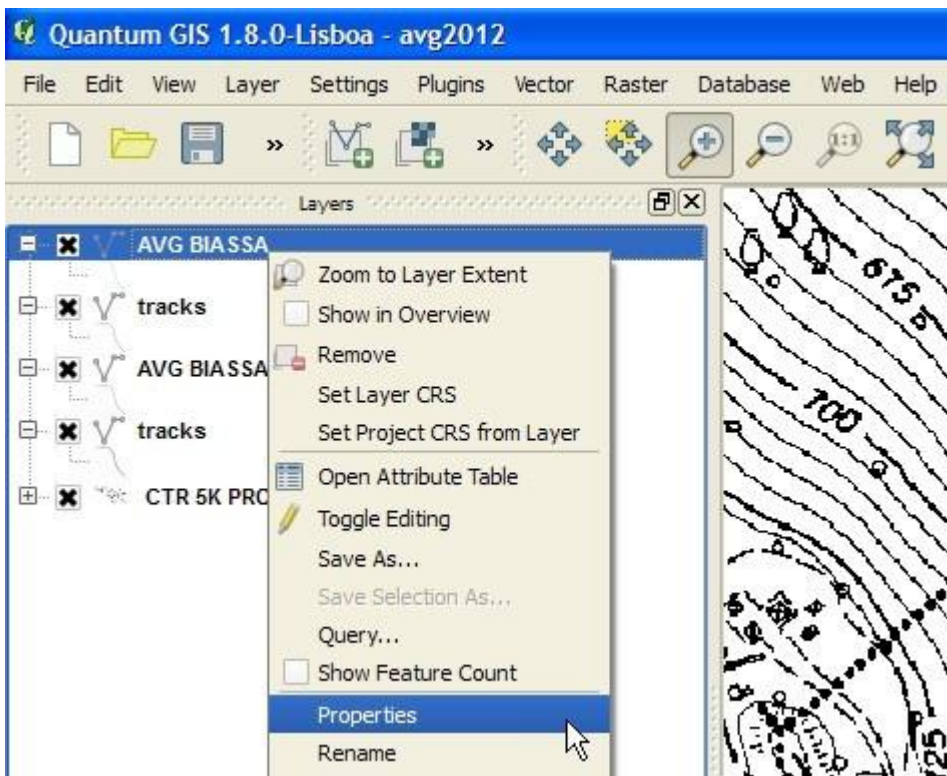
Quantum GIS 1.8.0-Lisboa - avg2012

File Edit View Layer Settings Plugins Vector Raster Database Web Help

Layers

AVG BIASSA
tracks
AVG BIASSA
tracks
CTR 5K PRO

Zoom to Layer Extent
Show in Overview
Remove
Set Layer CRS
Set Project CRS from Layer
Open Attribute Table
Toggle Editing
Save As...
Save Selection As...
Query...
Show Feature Count
Properties
Rename

675
700